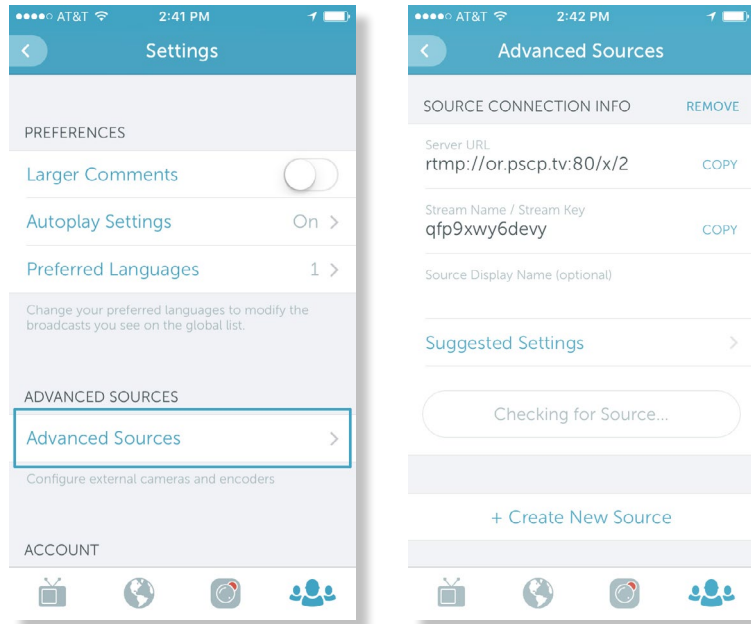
●●●●○ AT&T 2:41 PM

Settings

PREFERENCES

Larger Comments

Autoplay Settings On

Preferred Languages 1

Change your preferred languages to modify the broadcasts you see on the global list.

ADVANCED SOURCES

Advanced Sources

Configure external cameras and encoders

ACCOUNT

●●●●○ AT&T 2:42 PM

Advanced Sources

SOURCE CONNECTION INFO REMOVE

Server URL
rtmp://or.pscp.tv:80/x/2 COPY

Stream Name / Stream Key
qfp9xwy6devy COPY

Source Display Name (optional)

Suggested Settings

Checking for Source...

+ Create New Source